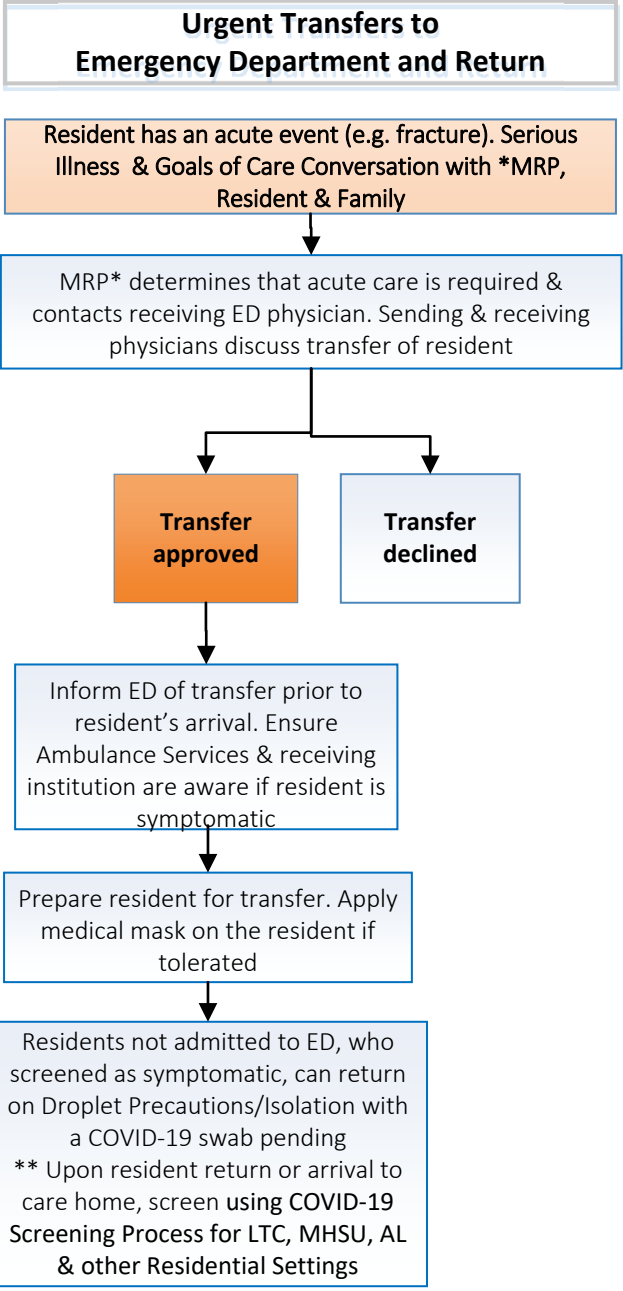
Urgent Transfers to
Emergency Department and Return

Resident has an acute event (e.g. fracture). Serious Illness & Goals of Care Conversation with *MRP, Resident & Family

MRP* determines that acute care is required & contacts receiving ED physician. Sending & receiving physicians discuss transfer of resident

Transfer approved

Transfer declined

Inform ED of transfer prior to resident's arrival. Ensure Ambulance Services & receiving institution are aware if resident is symptomatic

Prepare resident for transfer. Apply medical mask on the resident if tolerated

Residents not admitted to ED, who screened as symptomatic, can return on Droplet Precautions/Isolation with a COVID-19 swab pending
** Upon resident return or arrival to care home, screen using COVID-19 Screening Process for LTC, MHSU, AL & other Residential Settings